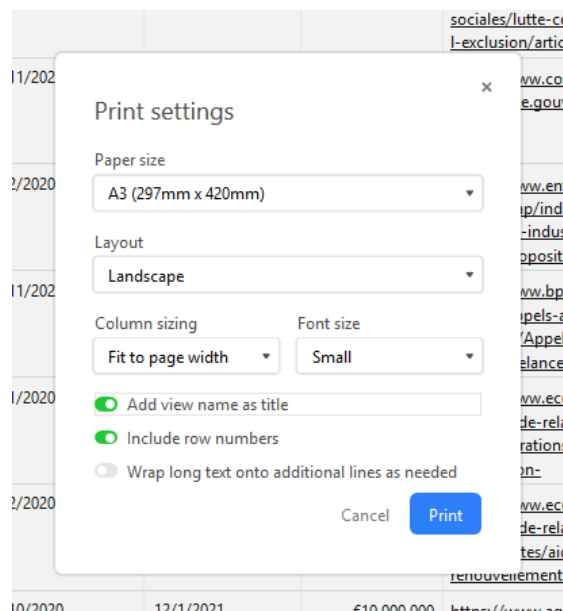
sociales/lutte-co
l-exclusion/artic

11/202
www.co
e.gouv

Print settings

×

Paper size

A3 (297mm x 420mm)

Layout

Landscape

Column sizing

Fit to page width

Font size

Small

Add view name as title

Include row numbers

Wrap long text onto additional lines as needed

Cancel

Print

2/2020
www.en
p/ind
-indus
pposit

11/202
www.bp
pels-a
/Appel
elance

1/2020
www.ec
de-rela
rations
on-

2/2020
www.ec
de-rela
tes/aic
renouvellement

10/2020
12/1/2021
€10,000,000
https://www.ec